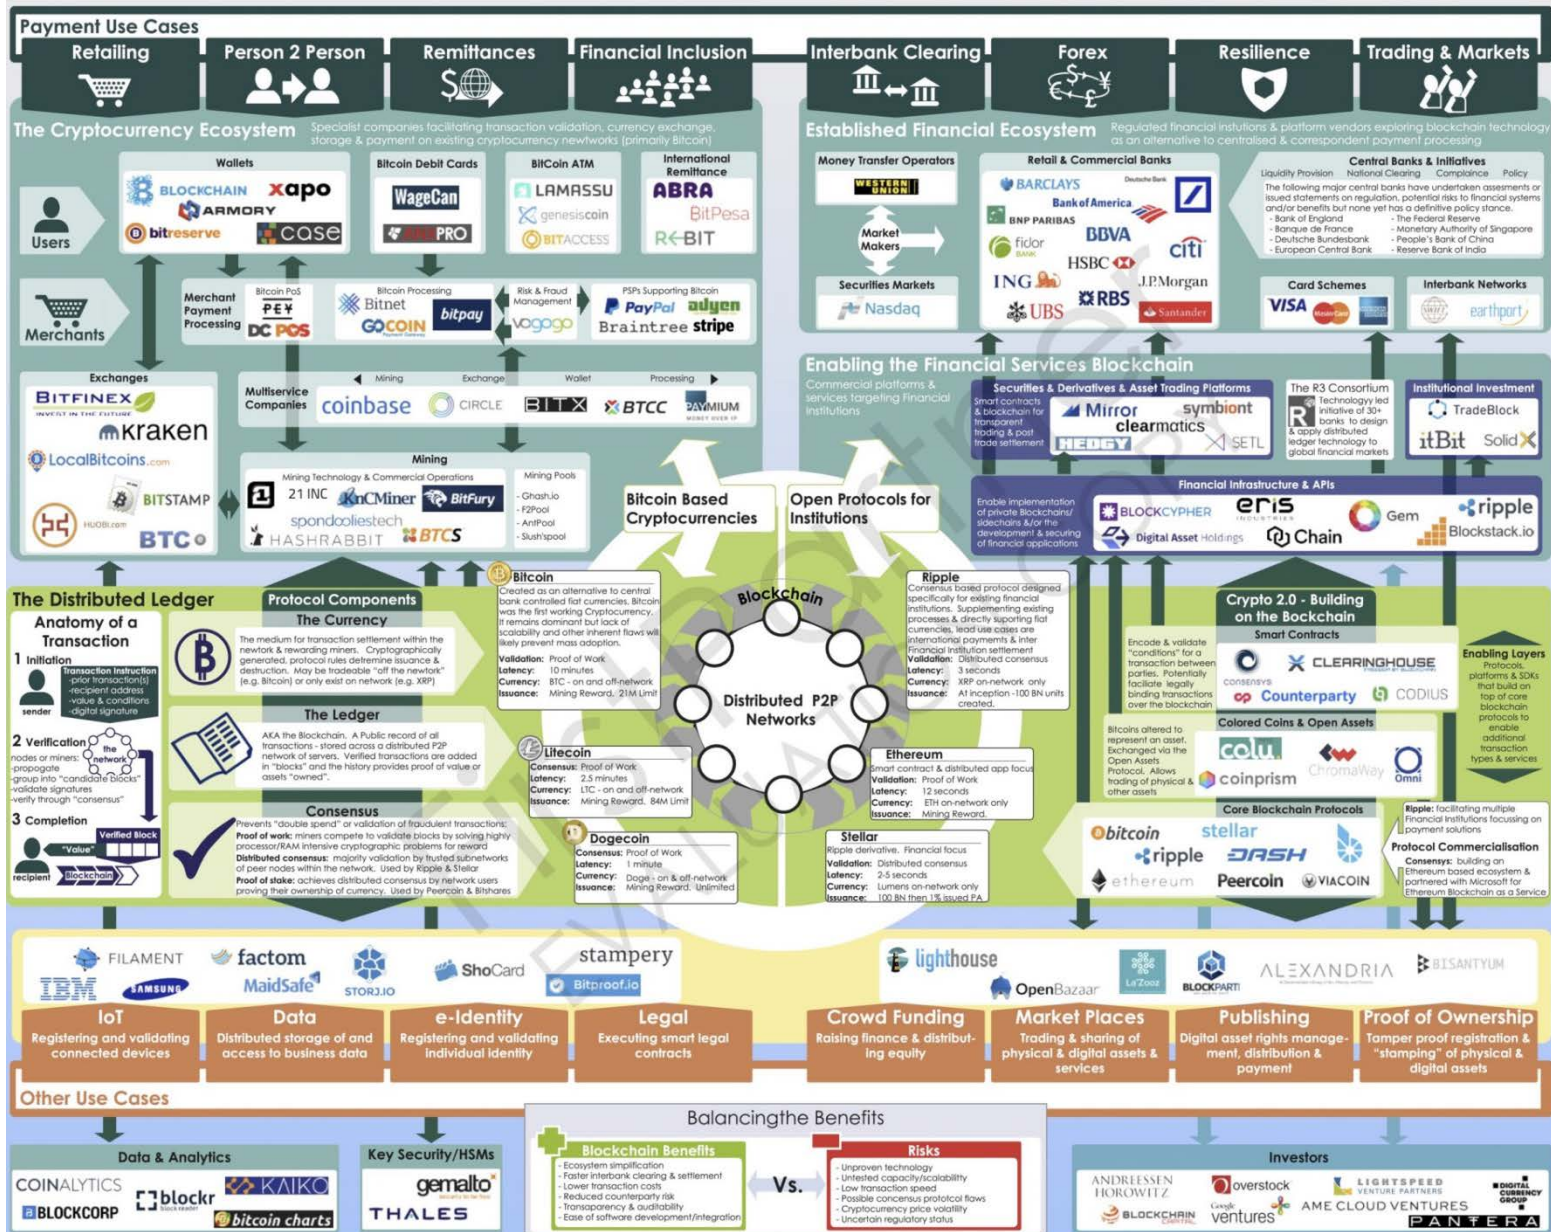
Payment Use Cases

Retailing
Person 2 Person
Remittances
Financial Inclusion
Interbank Clearing
Forex
Resilience
Trading & Markets

The Cryptocurrency Ecosystem
Specialist companies facilitating transaction validation, currency exchange, storage & payment on existing cryptocurrency networks (primarily Bitcoin)

Established Financial Ecosystem
Regulated financial instutions & platform vendors exploring blockchain technology as an alternative to centralised & correspondent payment processing

Users

Wallets
BLOCKCHAIN
xapo
ARMORY
bitreserve
case

Bitcoin Debit Cards
WageCan
PRO

BitCoin ATM
LAMASSU
genesiscoin
BITACCESS

International Remittance
ABRA
BitPesa
REBIT

Money Transfer Operators
WESTERN UNION
Market Makers
Securities Markets
Nasdaq

Retail & Commercial Banks
BARCLAYS
Deutsche Bank
Bank of America
BNP PARIBAS
BBVA
fidor BANK
citi
HSBC
ING
J.P.Morgan
UBS
RBS
Santander

Central Banks & Initiatives
Liquidity Provision
National Clearing
Compliance
Policy
The following major central banks have undertaken assessments or issued statements on regulation, potential risks to financial systems and/or benefits but none yet has a definitive policy stance.
- Bank of England
- Banque de France
- Deutsche Bundesbank
- European Central Bank
- The Federal Reserve
- Monetary Authority of Singapore
- People's Bank of China
- Reserve Bank of India

Card Schemes
VISA
MasterCard

Interbank Networks
SWIFT
earthport

Merchants

Merchant Payment Processing
Bitcoin PoS
PEY
DC POS

Bitcoin Processing
Bitnet
GOCOIN
bitpay

Risk & Fraud Management
vogogo

PSPs Supporting Bitcoin
PayPal
adyen
Braintree
stripe

Exchanges
BITFINEX
INVEST IN THE FUTURE
kraken
LocalBitcoins.com
BITSTAMP
HUOBI.com
BTC

Multiservice Companies
Mining
Exchange
Wallet
Processing
coinbase
CIRCLE
BITX
BTCC
PAYMIUM

Mining
Mining Technology & Commercial Operations
21 INC
KnCMiner
BitFury
spondooliestech
HASHRABBIT
BTCS

Mining Pools
- Ghash.io
- F2Pool
- AntPool
- Slush'spool

Bitcoin Based Cryptocurrencies
Open Protocols for Institutions

Enabling the Financial Services Blockchain
Commercial platforms & services targeting Financial Institutions

Securities & Derivatives & Asset Trading Platforms
Smart contracts & blockchain for transparent trading & post trade settlement
Mirror
symbiont
clearmatics
HEDGY
SETL

The R3 Consortium
Technology led initiative of 30+ banks to design & apply distributed ledger technology to global financial markets

Institutional Investment
TradeBlock
itBit
Solidx

Financial Infrastructure & APIs
Enable implementation of private Blockchains/ sidechains &/or the development & securing of financial applications
BLOCKCYPHER
eris INDUSTRIES
Gem
ripple
Digital Asset Holdings
Chain
Blockstack.io

The Distributed Ledger

Anatomy of a Transaction
1 Initiation
Transaction Instruction
-prior transaction(s)
-recipient address
-value & conditions
-digital signature
sender
2 Verification
nodes or miners:
-propogate
-group into "candidate blocks"
-validate signatures
-verify through "consensus"
the network
3 Completion
Verified Block
"Value"
recipient
Blockchain

Protocol Components
The Currency
The medium for transaction settlement within the network & rewarding miners. Cryptographically generated, protocol rules determine issuance & destruction. May be tradeable "off the network" (e.g. Bitcoin) or only exist on network (e.g. XRP)

The Ledger
AKA the Blockchain. A Public record of all transactions - stored across a distributed P2P network of servers. Verified transactions are added in "blocks" and the history provides proof of value or assets "owned".

Consensus
Prevents "double spend" or validation of fraudulent transactions:
Proof of work: miners compete to validate blocks by solving highly processor/RAM intensive cryptographic problems for reward
Distributed consensus: majority validation by trusted subnetworks of peer nodes within the network. Used by Ripple & Stellar
Proof of stake: achieves distributed consensus by network users proving their ownership of currency. Used by Peercoin & Bitshares

Bitcoin
Created as an alternative to central bank controlled fiat currencies, Bitcoin was the first working Cryptocurrency. It remains dominant but lack of scalability and other inherent flaws will likely prevent mass adoption.
Validation: Proof of Work
Latency: 10 minutes
Currency: BTC - on and off-network
Issuance: Mining Reward. 21M Limit

Litecoin
Consensus: Proof of Work
Latency: 2.5 minutes
Currency: LTC - on and off-network
Issuance: Mining Reward. 84M Limit

Dogecoin
Consensus: Proof of Work
Latency: 1 minute
Currency: Doge - on & off-network
Issuance: Mining Reward. Unlimited

Blockchain
Distributed P2P Networks

Ripple
Consensus based protocol designed specifically for existing financial institutions. Supplementing existing processes & directly supporting fiat currencies, lead use cases are international payments & inter Financial institution settlement
Validation: Distributed consensus
Latency: 3 seconds
Currency: XRP on-network only
Issuance: At inception -100 BN units created.

Ethereum
Smart contract & distributed app focus
Validation: Proof of Work
Latency: 12 seconds
Currency: ETH on-network only
Issuance: Mining Reward.

Stellar
Ripple derivative. Financial focus
Validation: Distributed consensus
Latency: 2-5 seconds
Currency: Lumens on-network only
Issuance: 100 BN then 1% issued PA

Crypto 2.0 - Building on the Blockchain
Smart Contracts
Encode & validate "conditions" for a transaction between parties. Potentially facilitate legally binding transactions over the blockchain
CONSENSYS
CLEARINGHOUSE
Counterparty
CODIUS

Colored Coins & Open Assets
Bitcoins altered to represent an asset. Exchanged via the Open Assets Protocol. Allows trading of physical & other assets
colu
ChromaWay
coinprism
Omni

Core Blockchain Protocols
bitcoin
stellar
ripple
DASH
ethereum
Peercoin
VIACOIN

Enabling Layers
Protocols, platforms & SDKs that build on top of core blockchain protocols to enable additional transaction types & services

Ripple: facilitating multiple Financial Institutions focussing on payment solutions
Protocol Commercialisation
Consensys: building an Ethereum based ecosystem & partnered with Microsoft for Ethereum Blockchain as a Service

FILAMENT
IBM
SAMSUNG
factom
MaidSafe
STORJ.IO
ShoCard
stampery
Bitproof.io
lighthouse
OpenBazaar
La'Zooz
BLOCKPARTI
ALEXANDRIA
BISANTYUM

IoT
Registering and validating connected devices
Data
Distributed storage of and access to business data
e-Identity
Registering and validating individual identity
Legal
Executing smart legal contracts
Crowd Funding
Raising finance & distributing equity
Market Places
Trading & sharing of physical & digital assets & services
Publishing
Digital asset rights management, distribution & payment
Proof of Ownership
Tamper proof registration & "stamping" of physical & digital assets

Other Use Cases

Data & Analytics
COINALYTICS
blockr
KAIKO
BLOCKCORP
bitcoin charts

Key Security/HSMs
gemalto
THALES

Balancingthe Benefits
Blockchain Benefits
- Ecosystem simplification
- Faster interbank clearing & settlement
- Lower transaction costs
- Reduced counterparty risk
- Transparency & auditability
- Ease of software development/integration
Vs.
Risks
- Unproven technology
- Untested capacity/scalability
- Slower transaction speed
- Possible concensus protocol flaws
- Cryptocurrency price volatility
- Uncertain regulatory status

Investors
ANDREESSEN HOROWITZ
overstock
LIGHTSPEED VENTURE PARTNERS
DIGITAL CURRENCY GROUP
BLOCKCHAIN CAPITAL
Google ventures
AME CLOUD VENTURES
PANTERA